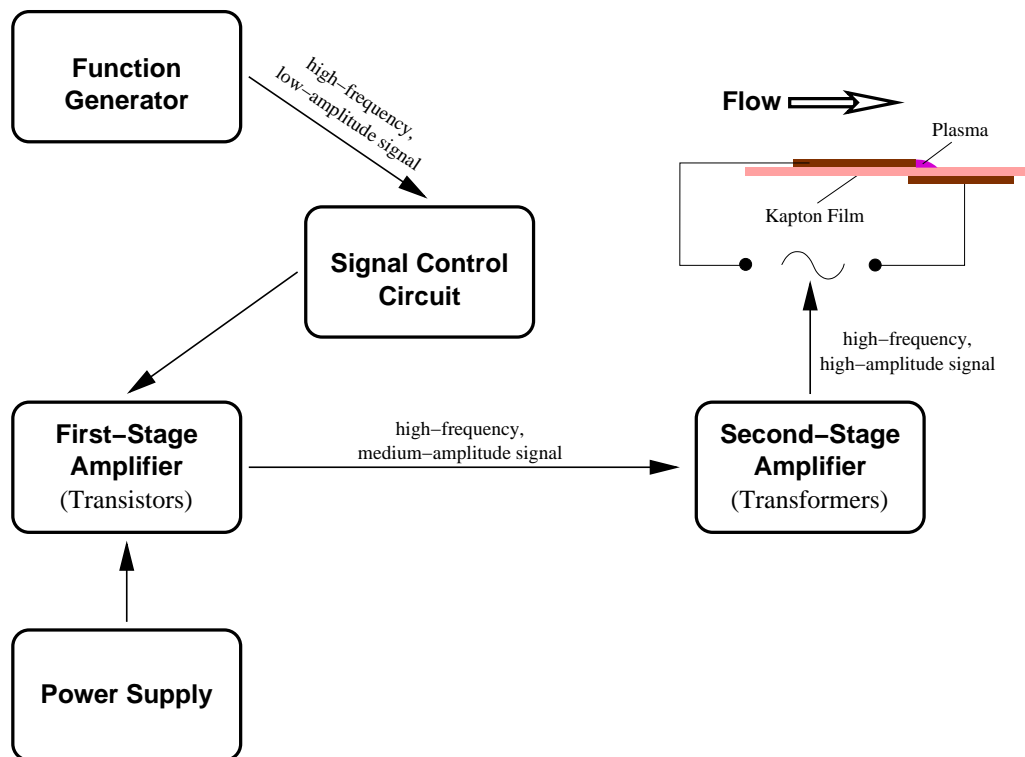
Function Generator

high−frequency, low−amplitude signal

Flow

Plasma

Kapton Film

Signal Control Circuit

high−frequency, high−amplitude signal

First−Stage Amplifier (Transistors)

high−frequency, medium−amplitude signal

Second−Stage Amplifier (Transformers)

Power Supply